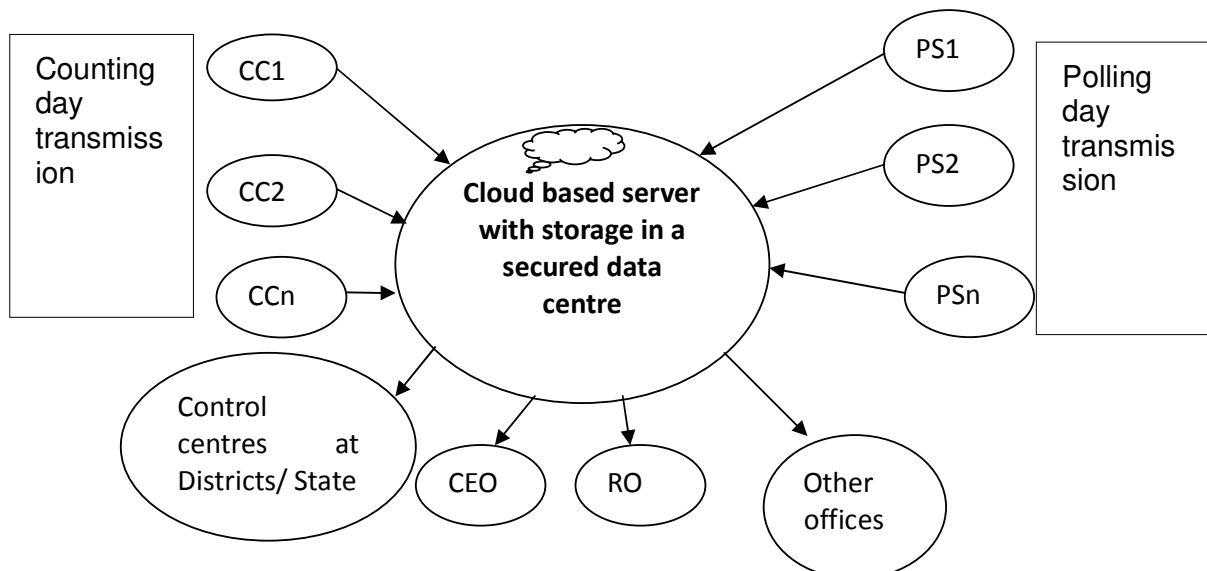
Counting day transmission

CC1

CC2

CCn

Cloud based server with storage in a secured data centre

PS1

PS2

PSn

Polling day transmission

Control centres at Districts/ State

CEO

RO

Other offices